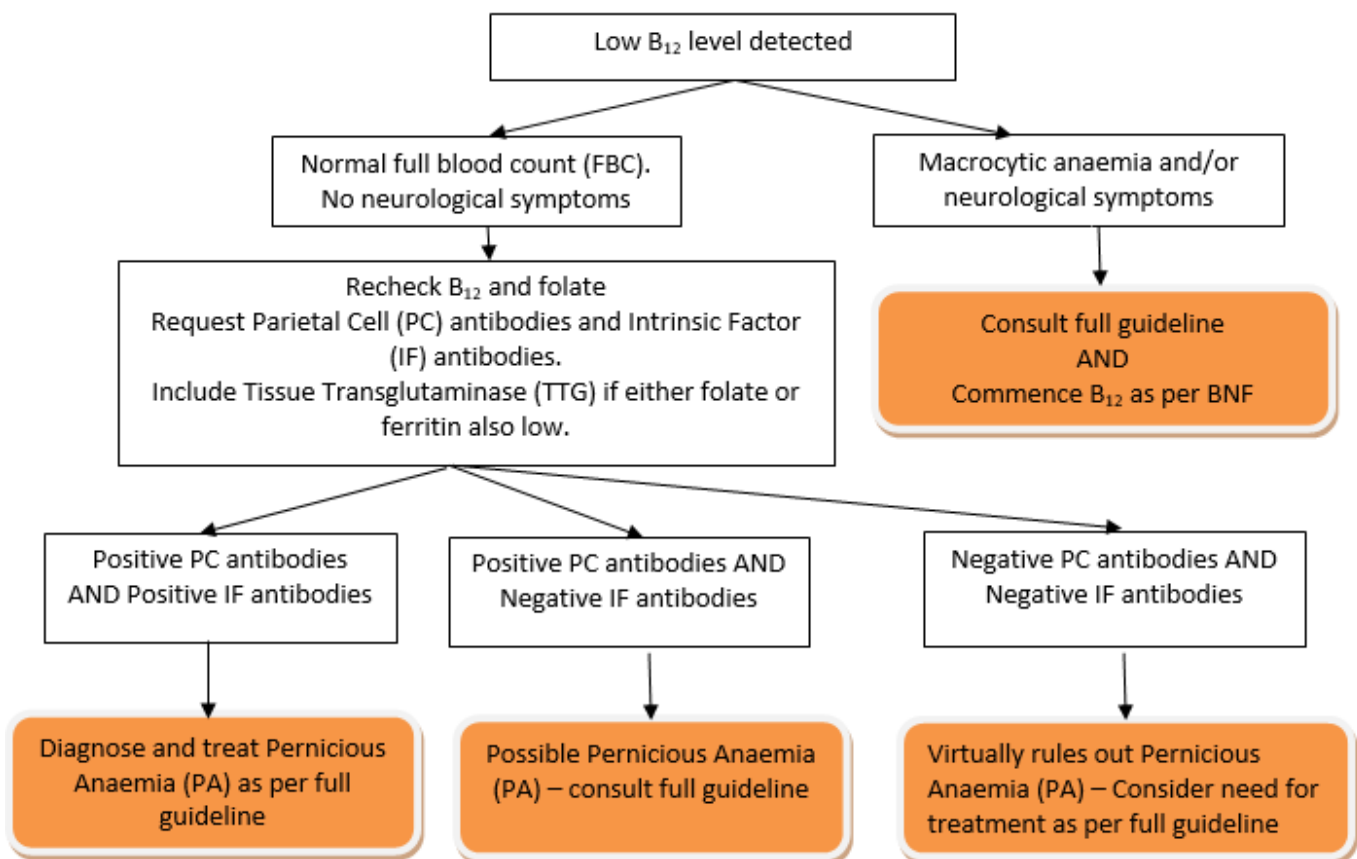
Low $B_{12}$ level detected

Normal full blood count (FBC). No neurological symptoms

Macrocytic anaemia and/or neurological symptoms

Recheck $B_{12}$ and folate
Request Parietal Cell (PC) antibodies and Intrinsic Factor (IF) antibodies.
Include Tissue Transglutaminase (TTG) if either folate or ferritin also low.

Consult full guideline
AND
Commence $B_{12}$ as per BNF

Positive PC antibodies AND Positive IF antibodies

Positive PC antibodies AND Negative IF antibodies

Negative PC antibodies AND Negative IF antibodies

Diagnose and treat Pernicious Anaemia (PA) as per full guideline

Possible Pernicious Anaemia (PA) – consult full guideline

Virtually rules out Pernicious Anaemia (PA) – Consider need for treatment as per full guideline